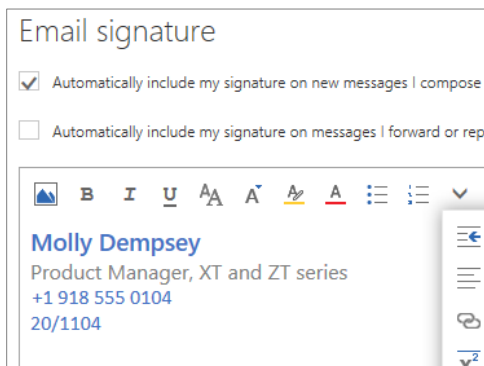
Email signature

Automatically include my signature on new messages I compose

Automatically include my signature on messages I forward or rep

B I U

Molly Dempsey
Product Manager, XT and ZT series
+1 918 555 0104
20/1104